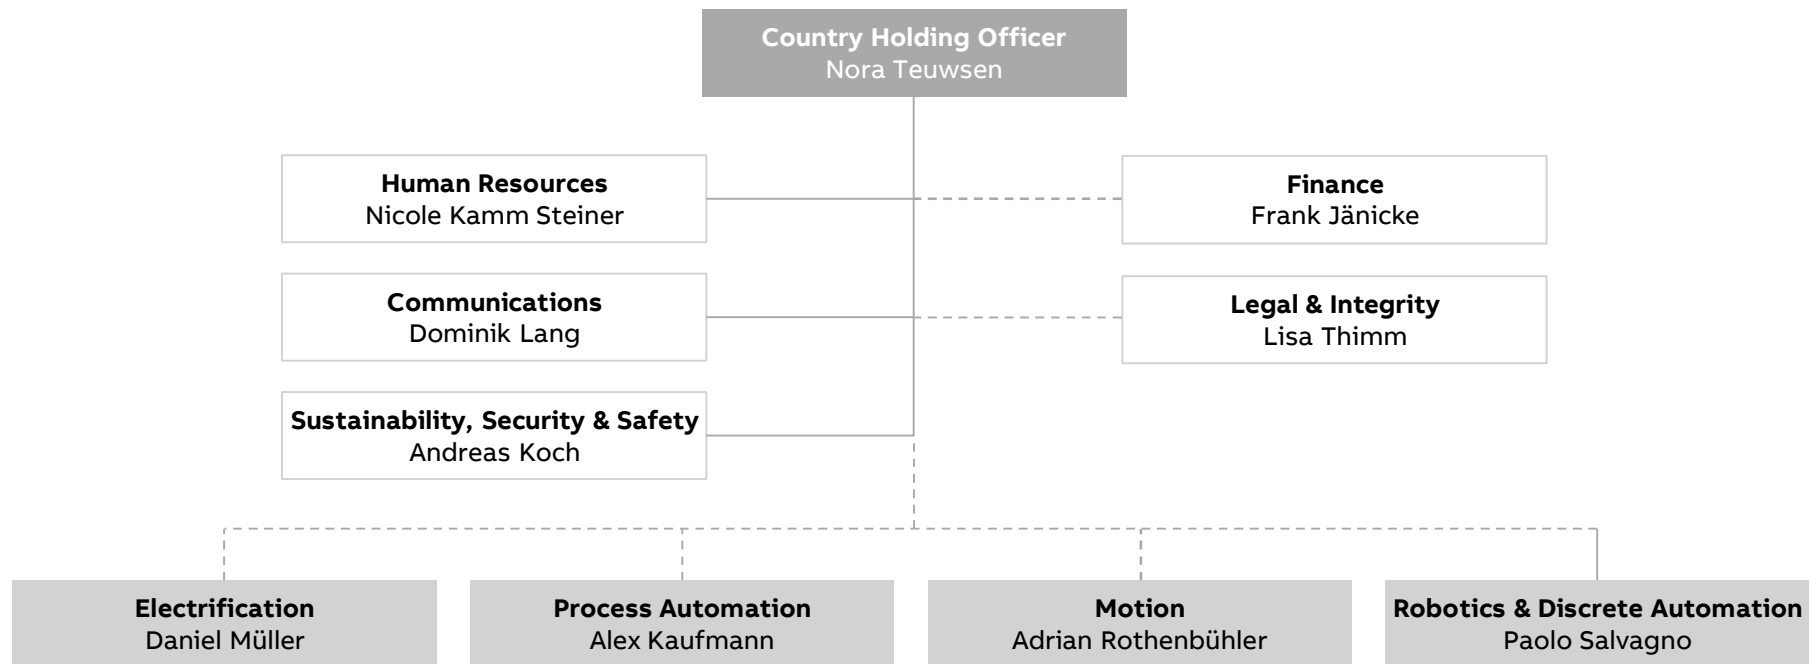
Country Holding Officer
Nora Teuwsen

Human Resources
Nicole Kamm Steiner

Finance
Frank Jänicke

Communications
Dominik Lang

Legal & Integrity
Lisa Thimm

Sustainability, Security & Safety
Andreas Koch

Electrification
Daniel Müller

Process Automation
Alex Kaufmann

Motion
Adrian Rothenbühler

Robotics & Discrete Automation
Paolo Salvagno